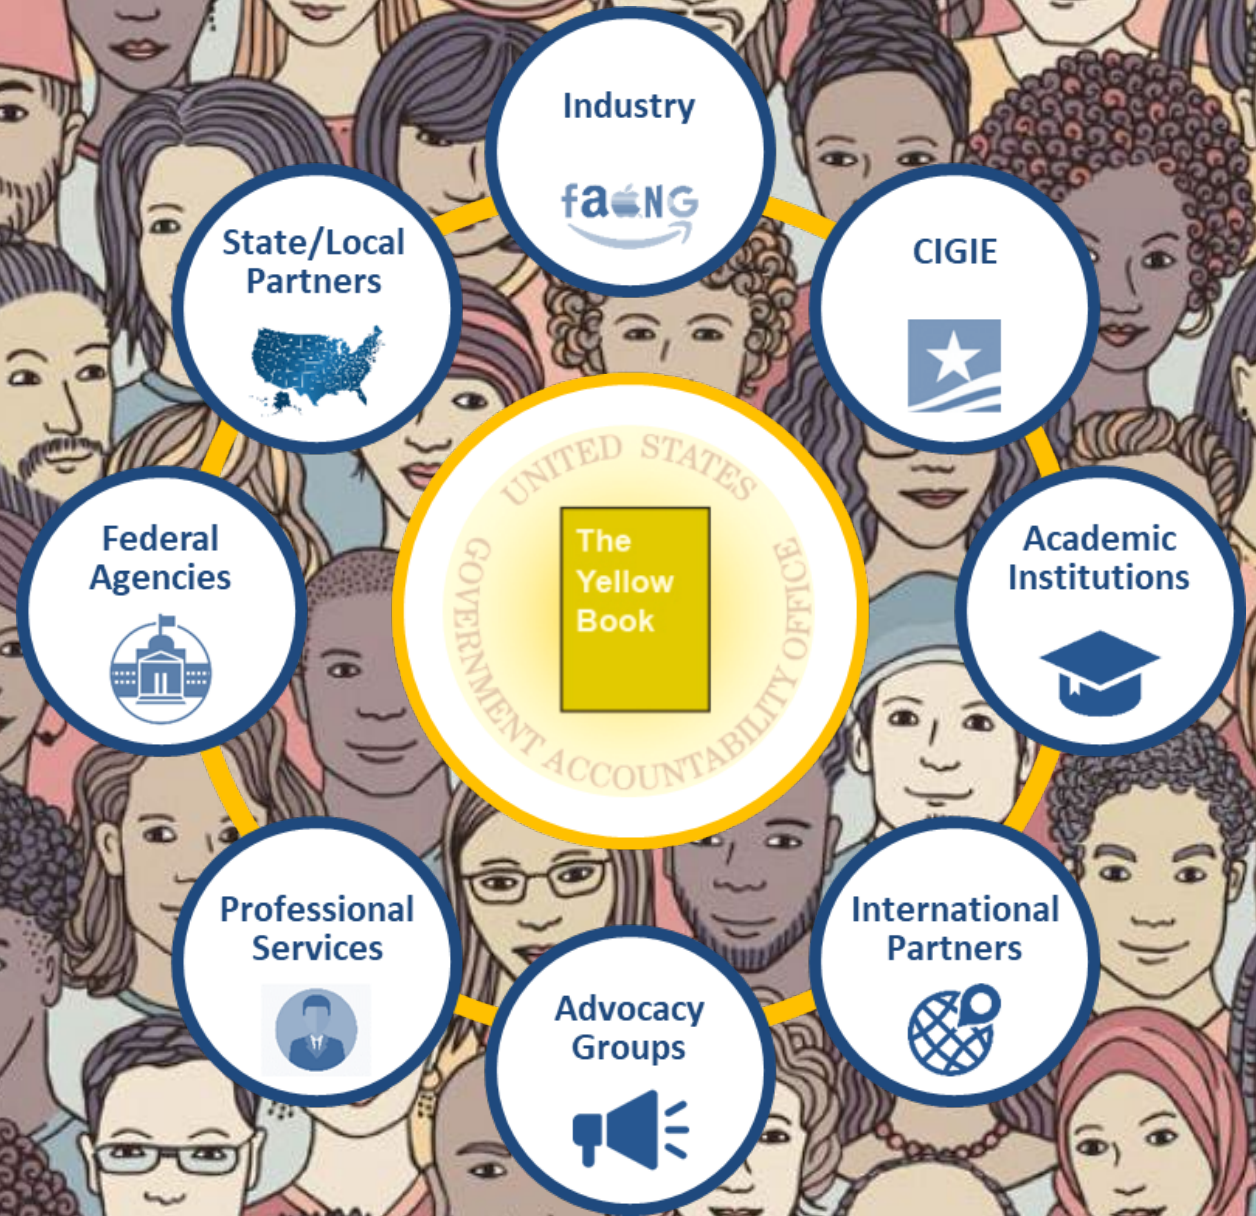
Industry

faANG

State/Local Partners

CIGIE

UNITED STATES GOVERNMENT ACCOUNTABILITY OFFICE

The Yellow Book

Federal Agencies

Academic Institutions

Professional Services

International Partners

Advocacy Groups